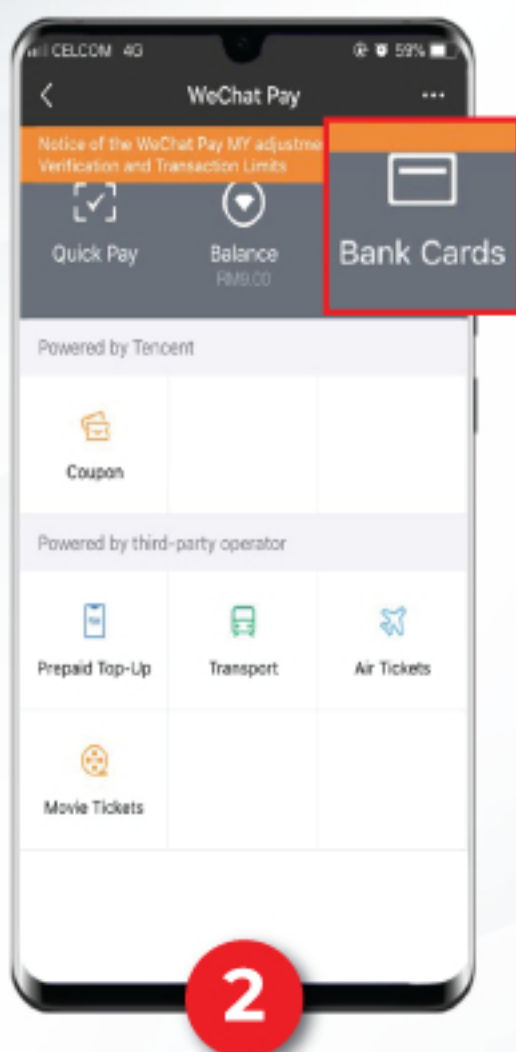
CELCOM 4G
59%

WeChat Pay
···

Notice of the WeChat Pay MY adjustme
Verification and Transaction Limits

Quick Pay
Balance
RM9.00
Bank Cards

Powered by Tencent

Coupon

Powered by third-party operator

Prepaid Top-Up
Transport
Air Tickets

Movie Tickets

2